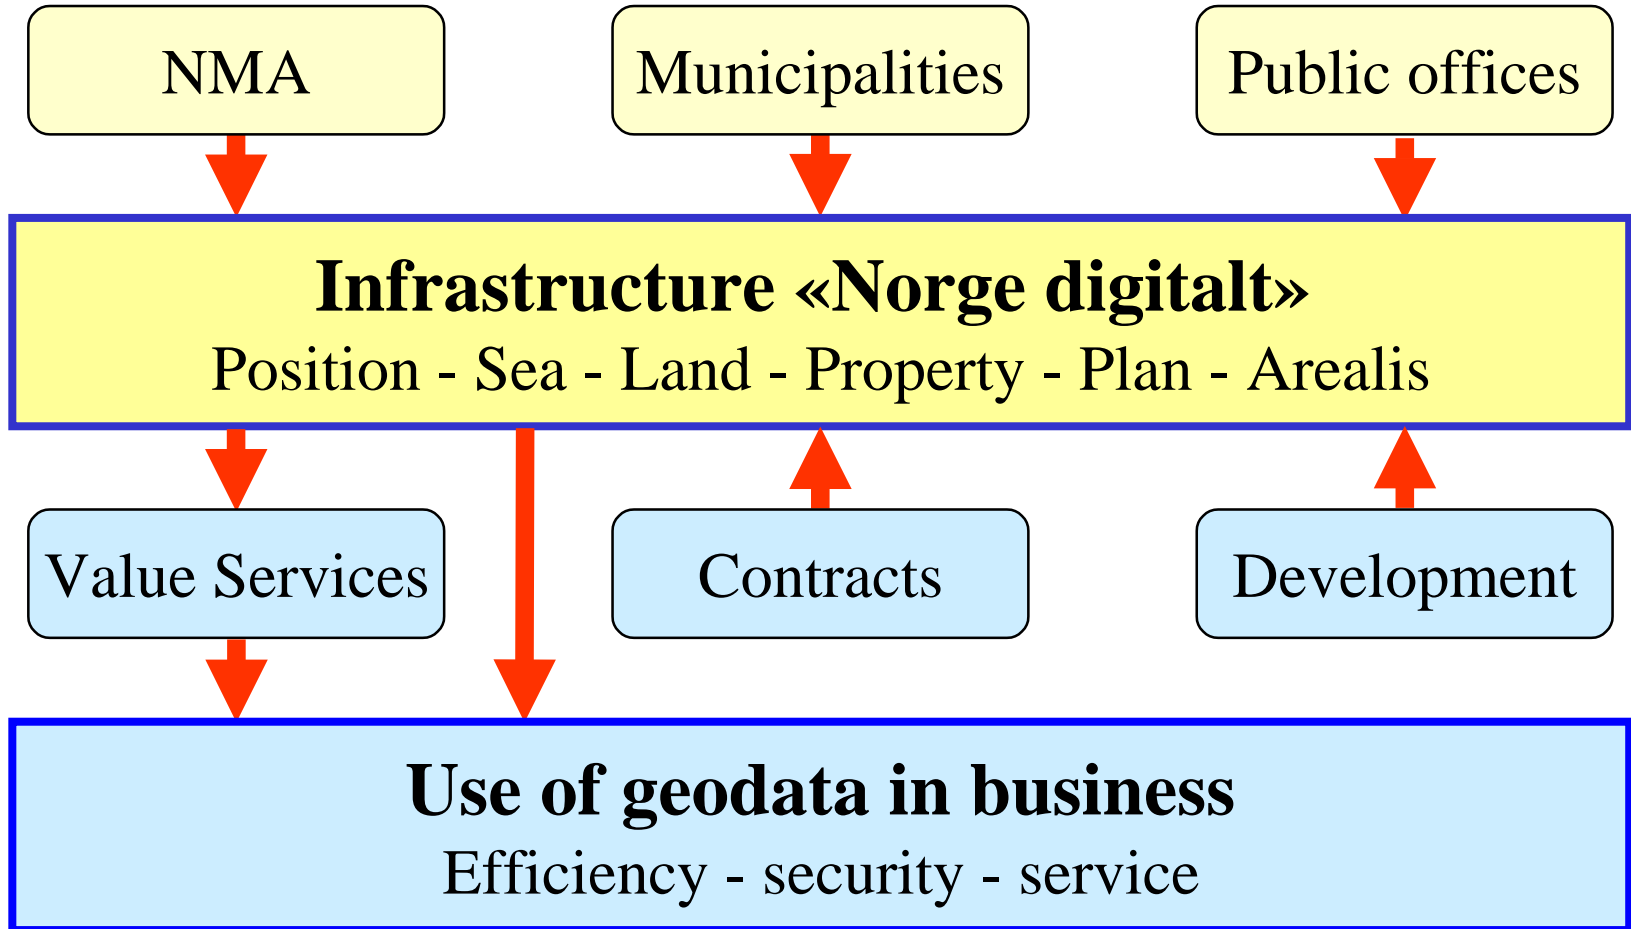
NMA

Municipalities

Public offices

Infrastructure «Norge digitalt»
Position - Sea - Land - Property - Plan - Arealis

Value Services

Contracts

Development

Use of geodata in business
Efficiency - security - service